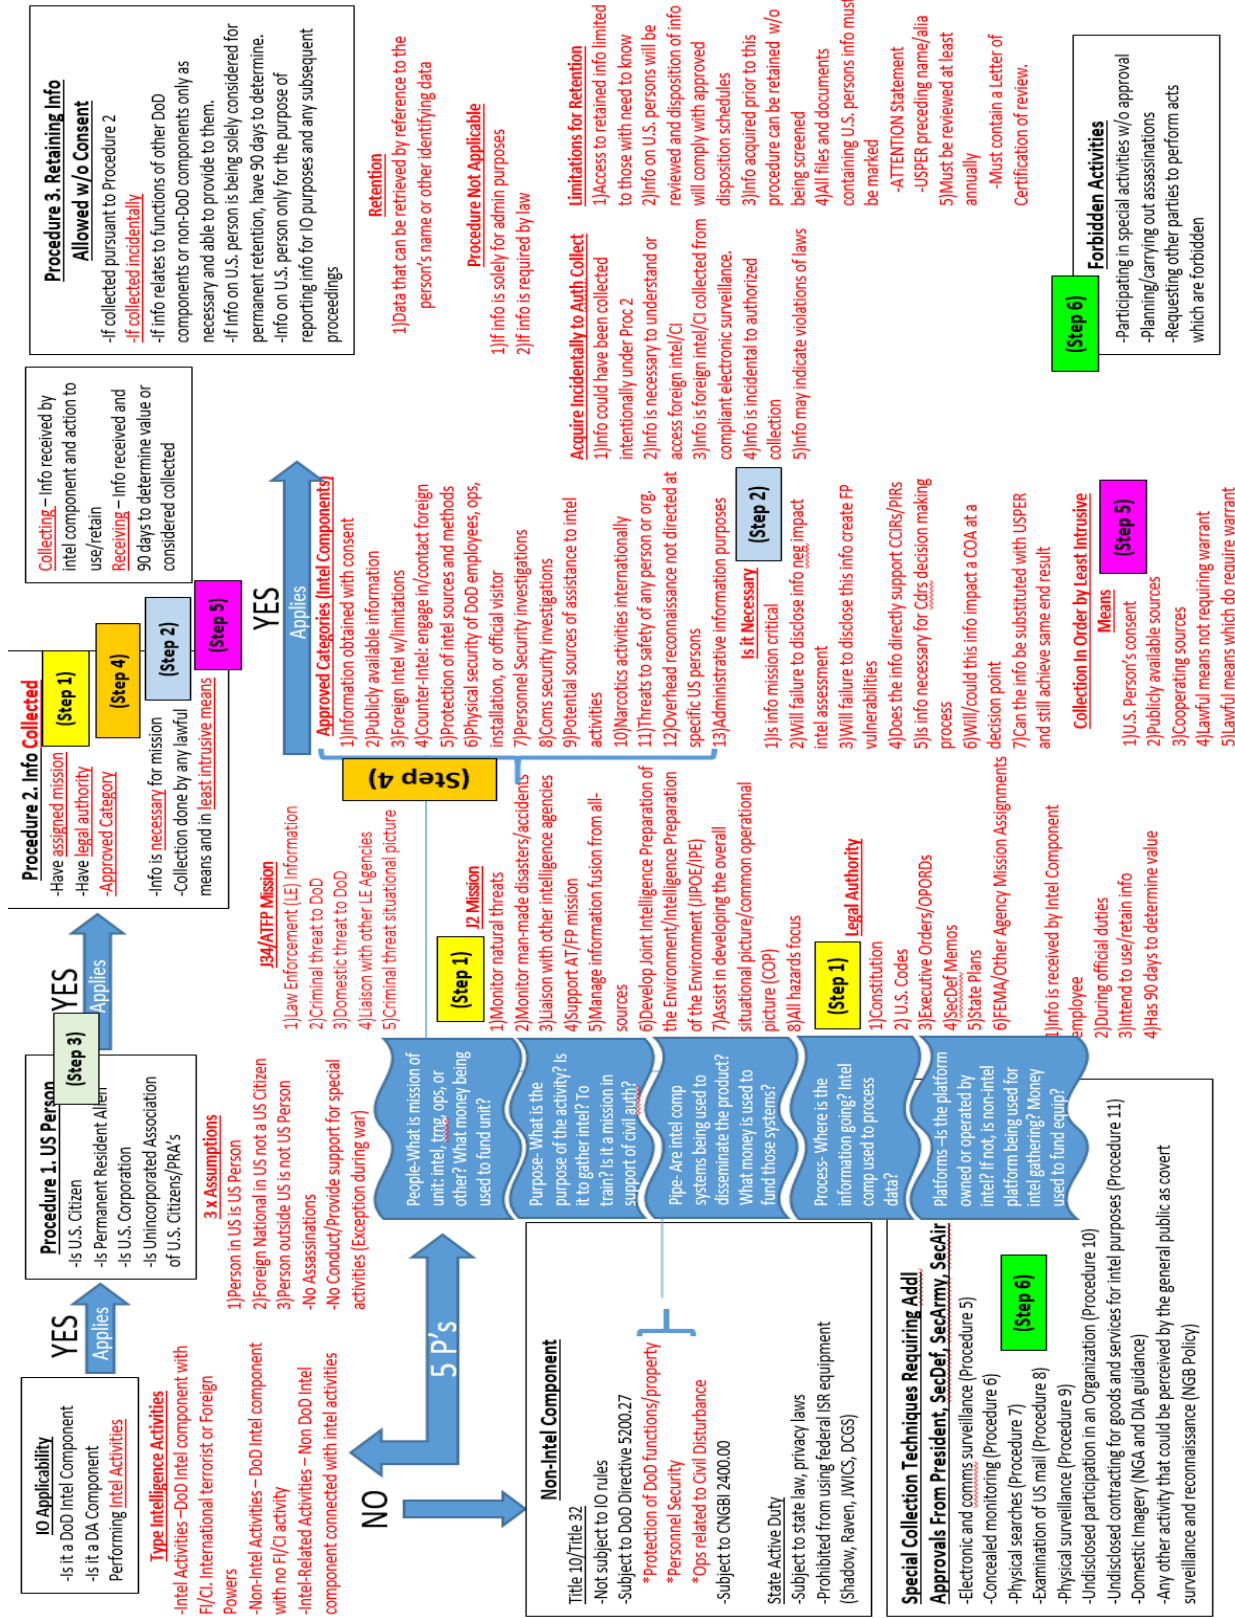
IO Applicability
-Is it a DoD Intel Component
-Is it a DA Component
Performing Intel Activities

Type Intelligence Activities
-Intel Activities –DoD Intel component with FI/CI. International terrorist or Foreign Powers
-Non-Intel Activities – DoD Intel component with no FI/CI activity
-Intel-Related Activities – Non DoD Intel component connected with intel activities

YES
Applies

Procedure 1. US Person
-Is U.S. Citizen
-Is a Permanent Resident Alien
-Is U.S. Corporation
-Is Unincorporated Association of U.S. Citizens/PRA's

(Step 3)

3 x Assumptions
1)Person in US is US Person
2)Foreign National in US not a US Citizen
3)Person outside US is not US Person
-No Assassinations
-No Conduct/Provide support for special activities (Exception during war)

YES
Applies

NO

5 P's

Non-Intel Component
Title 10/Title 32
-Not subject to IO rules
-Subject to DoD Directive 5200.27
*Protection of DoD functions/property
*Personnel Security
*Ops related to Civil Disturbance
-Subject to CNGBI 2400.00
State Active Duty
-Subject to state law, privacy laws
-Prohibited from using federal ISR equipment (Shadow, Raven, JWICS, DCGS)

Special Collection Techniques Requiring Addl Approvals From President, SecDef, SecArmy, SecAir
(Step 6)
-Electronic and comms surveillance (Procedure 5)
-Concealed monitoring (Procedure 6)
-Physical searches (Procedure 7)
-Examination of US mail (Procedure 8)
-Physical surveillance (Procedure 9)
-Undisclosed participation in an Organization (Procedure 10)
-Undisclosed contracting for goods and services for intel purposes (Procedure 11)
-Domestic Imagery (NGA and DIA guidance)
-Any other activity that could be perceived by the general public as covert surveillance and reconnaissance (NGB Policy)

People-What is mission of unit: intel, trng, ops, or other? What money being used to fund unit?

Purpose- What is the purpose of the activity? Is it to gather intel? To train? Is it a mission in support of civil auth?

Pipe- Are intel comp systems being used to disseminate the product? What money is used to fund those systems?

Process- Where is the information going? Intel comp used to process data?

Platforms –Is the platform owned or operated by intel? If not, is non-intel platform being used for intel gathering? Money used to fund equip?

J34/ATFP Mission
1)Law Enforcement (LE) Information
2)Criminal threat to DoD
3)Domestic threat to DoD
4)Liaison with other LE Agencies
5)Criminal threat situational picture

(Step 1)
J2 Mission
1)Monitor natural threats
2)Monitor man-made disasters/accidents
3)Liaison with other intelligence agencies
4)Support AT/FP mission
5)Manage information fusion from all-sources
6)Develop Joint Intelligence Preparation of the Environment/Intelligence Preparation of the Environment (JIPOE/IPE)
7)Assist in developing the overall situational picture/common operational picture (COP)
8)All hazards focus

(Step 1)
Legal Authority
1)Constitution
2) U.S. Codes
3)Executive Orders/OPORDs
4)SecDef Memos
5)State Plans
6)FEMA/Other Agency Mission Assignments

1)Info is received by Intel Component employee
2)During official duties
3)Intend to use/retain info
4)Has 90 days to determine value

Procedure 2. Info Collected
-Have assigned mission
-Have legal authority
-Approved Category
-Info is necessary for mission
-Collection done by any lawful means and in least intrusive means

(Step 1)
(Step 4)
(Step 2)
(Step 5)

(Step 4)

YES
Applies

Approved Categories (Intel Components)
1)Information obtained with consent
2)Publicly available information
3)Foreign Intel w/limitations
4)Counter-Intel: engage in/contact foreign
5)Protection of intel sources and methods
6)Physical security of DoD employees, ops, installation, or official visitor
7)Personnel Security investigations
8)Coms security investigations
9)Potential sources of assistance to intel activities
10)Narcotics activities internationally
11)Threats to safety of any person or org.
12)Overhead reconnaissance not directed at specific US persons
13)Administrative information purposes

Is it Necessary
(Step 2)
1)Is info mission critical
2)Will failure to disclose info neg impact intel assessment
3)Will failure to disclose this info create FP vulnerabilities
4)Does the info directly support CCIRs/PIRs
5)Is info necessary for Cdrs decision making process
6)Will/could this info impact a COA at a decision point
7)Can the info be substituted with USPER and still achieve same end result

Collection In Order by Least Intrusive Means
(Step 5)
1)U.S. Person's consent
2)Publicly available sources
3)Cooperating sources
4)Lawful means not requiring warrant
5)Lawful means which do require warrant

Collecting – Info received by intel component and action to use/retain
Receiving – Info received and 90 days to determine value or considered collected

Procedure 3. Retaining Info Allowed w/o Consent
-If collected pursuant to Procedure 2
-If collected incidentally
-If info relates to functions of other DoD components or non-DoD components only as necessary and able to provide to them.
-If info on U.S. person is being solely considered for permanent retention, have 90 days to determine.
-Info on U.S. person only for the purpose of reporting info for IO purposes and any subsequent proceedings

Retention
1)Data that can be retrieved by reference to the person's name or other identifying data

Procedure Not Applicable
1)If info is solely for admin purposes
2)If info is required by law

Acquire Incidentally to Auth Collect
1)Info could have been collected intentionally under Proc 2
2)Info is necessary to understand or access foreign intel/CI
3)Info is foreign intel/CI collected from compliant electronic surveillance.
4)Info is incidental to authorized collection
5)Info may indicate violations of laws

Limitations for Retention
1)Access to retained info limited to those with need to know
2)Info on U.S. persons will be reviewed and disposition of info will comply with approved disposition schedules
3)Info acquired prior to this procedure can be retained w/o being screened
4)All files and documents containing U.S. persons info must be marked
-ATTENTION Statement
-USPER preceding name/alia
5)Must be reviewed at least annually
-Must contain a Letter of Certification of review.

(Step 6)
Forbidden Activities
-Participating in special activities w/o approval
-Planning/carrying out assassinations
-Requesting other parties to perform acts which are forbidden